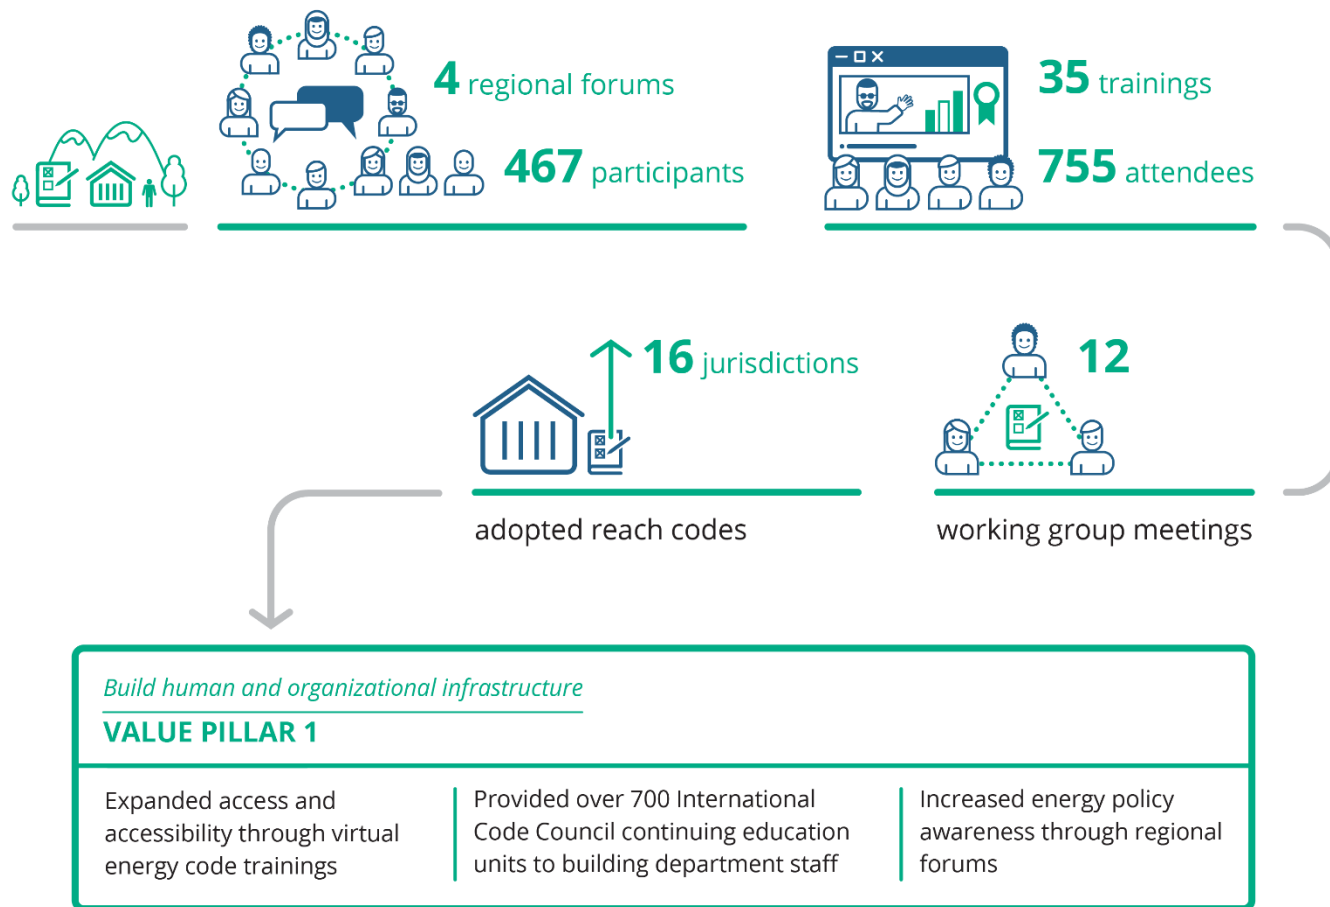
4 regional forums

467 participants

35 trainings

755 attendees

16 jurisdictions

adopted reach codes

12

working group meetings

Build human and organizational infrastructure

VALUE PILLAR 1

Expanded access and accessibility through virtual energy code trainings

Provided over 700 International Code Council continuing education units to building department staff

Increased energy policy awareness through regional forums